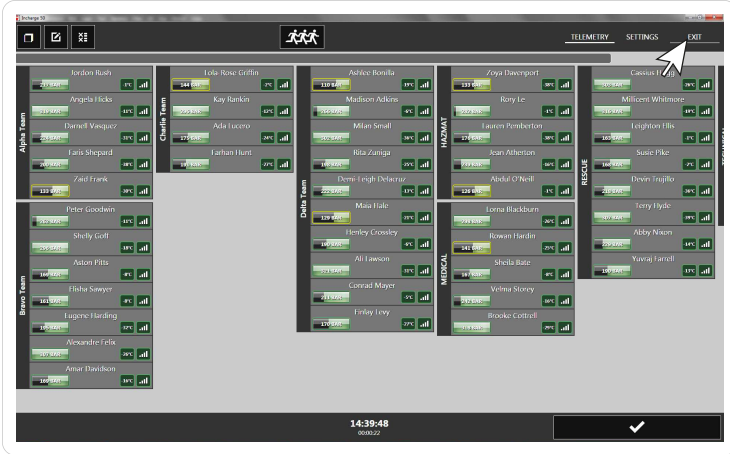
Incharge 50

TELEMETRY SETTINGS EXIT

Alpha Team
Jordon Rush
Angela Hicks
Darnell Vasquez
Faris Shepard
200 BAR
Zaid Frank
133 BAR

Charlie Team
Lola-Rose Griffin
144 BAR
Kay Rankin
Ada Lucero
175 BAR
Farhan Hunt

Delta Team
Ashlee Bonilla
110 BAR
Madison Adkins
Milan Small
Rita Zuniga
Demi-Leigh Delacruz
222 BAR
Maia Hale
129 BAR
Henley Crossley
180 BAR
Ali Lawson
Conrad Mayer
Finlay Levy
170 BAR

HAZMAT
Zoya Davenport
133 BAR
Rory Le
Lauren Pemberton
174 BAR
Jean Atherton
Abdul O'Neill
126 BAR

MEDICAL
Lorna Blackburn
Rowan Hardin
141 BAR
Sheila Bate
Velma Storey
Brooke Cottrell

RESCUE
Cassius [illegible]
Millicent Whitmore
Leighton Ellis
Susie Pike
168 BAR
Devin Trujillo
Terry Hyde
Abby Nixon
Yuvraj Farrell
180 BAR

Bravo Team
Peter Goodwin
Shelly Goff
Aston Pitts
180 BAR
Elisha Sawyer
161 BAR
Eugene Harding
Alexandre Felix
Amar Davidson
180 BAR

14:39:48
00:00:22